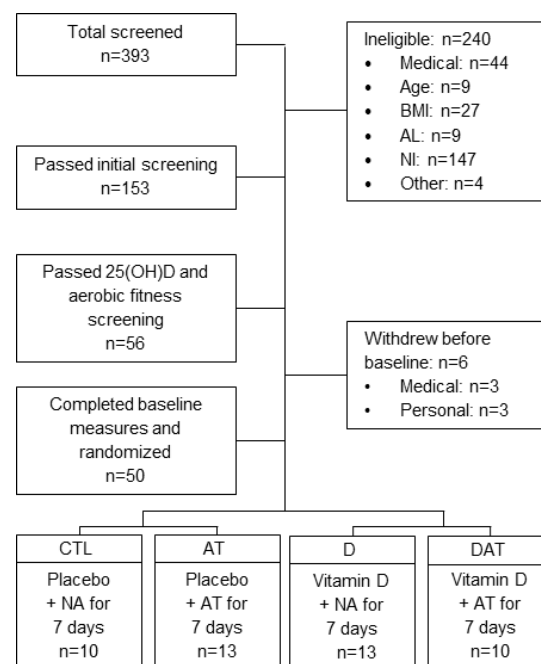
Total screened
n=393

Ineligible: n=240
• Medical: n=44
• Age: n=9
• BMI: n=27
• AL: n=9
• NI: n=147
• Other: n=4

Passed initial screening
n=153

Passed 25(OH)D and aerobic fitness screening
n=56

Withdrew before baseline: n=6
• Medical: n=3
• Personal: n=3

Completed baseline measures and randomized
n=50

CTL
Placebo + NA for 7 days
n=10

AT
Placebo + AT for 7 days
n=13

D
Vitamin D + NA for 7 days
n=13

DAT
Vitamin D + AT for 7 days
n=10